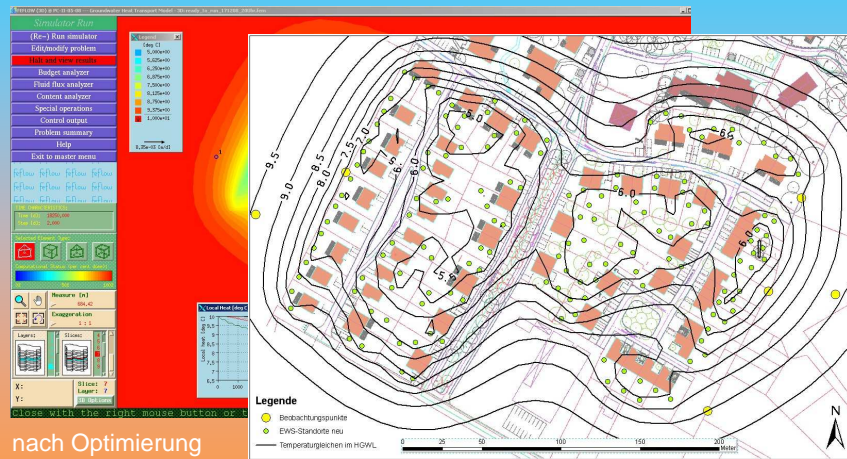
Simulator Run
(Re-) Run simulator
Edit/modify problem
Halt and view results
Budget analyzer
Fluid flux analyzer
Content analyzer
Special operations
Control output
Problem summary
Help
Exit to master menu

Legend
(deg C)
5.000e+00
5.625e+00
6.250e+00
6.875e+00
7.500e+00
8.125e+00
8.750e+00
9.375e+00
1.000e+01

Measure [m]
Exaggeration
1 : 1
Layers:
Slices:
X:
Y:
Slice: 7
Layer: 7
Close with the right mouse button or t

Local Heat (deg C)

9.5
9.0
8.5
8.0
7.5
7.0
6.5
6.0
5.5
9.0
6.0
6.0
6.5
6.0

Legende
Beobachtungspunkte
EWS-Standorte neu
Temperaturgleichen im HGWL
0
25
50
100
150
200
Meter
N

nach Optimierung